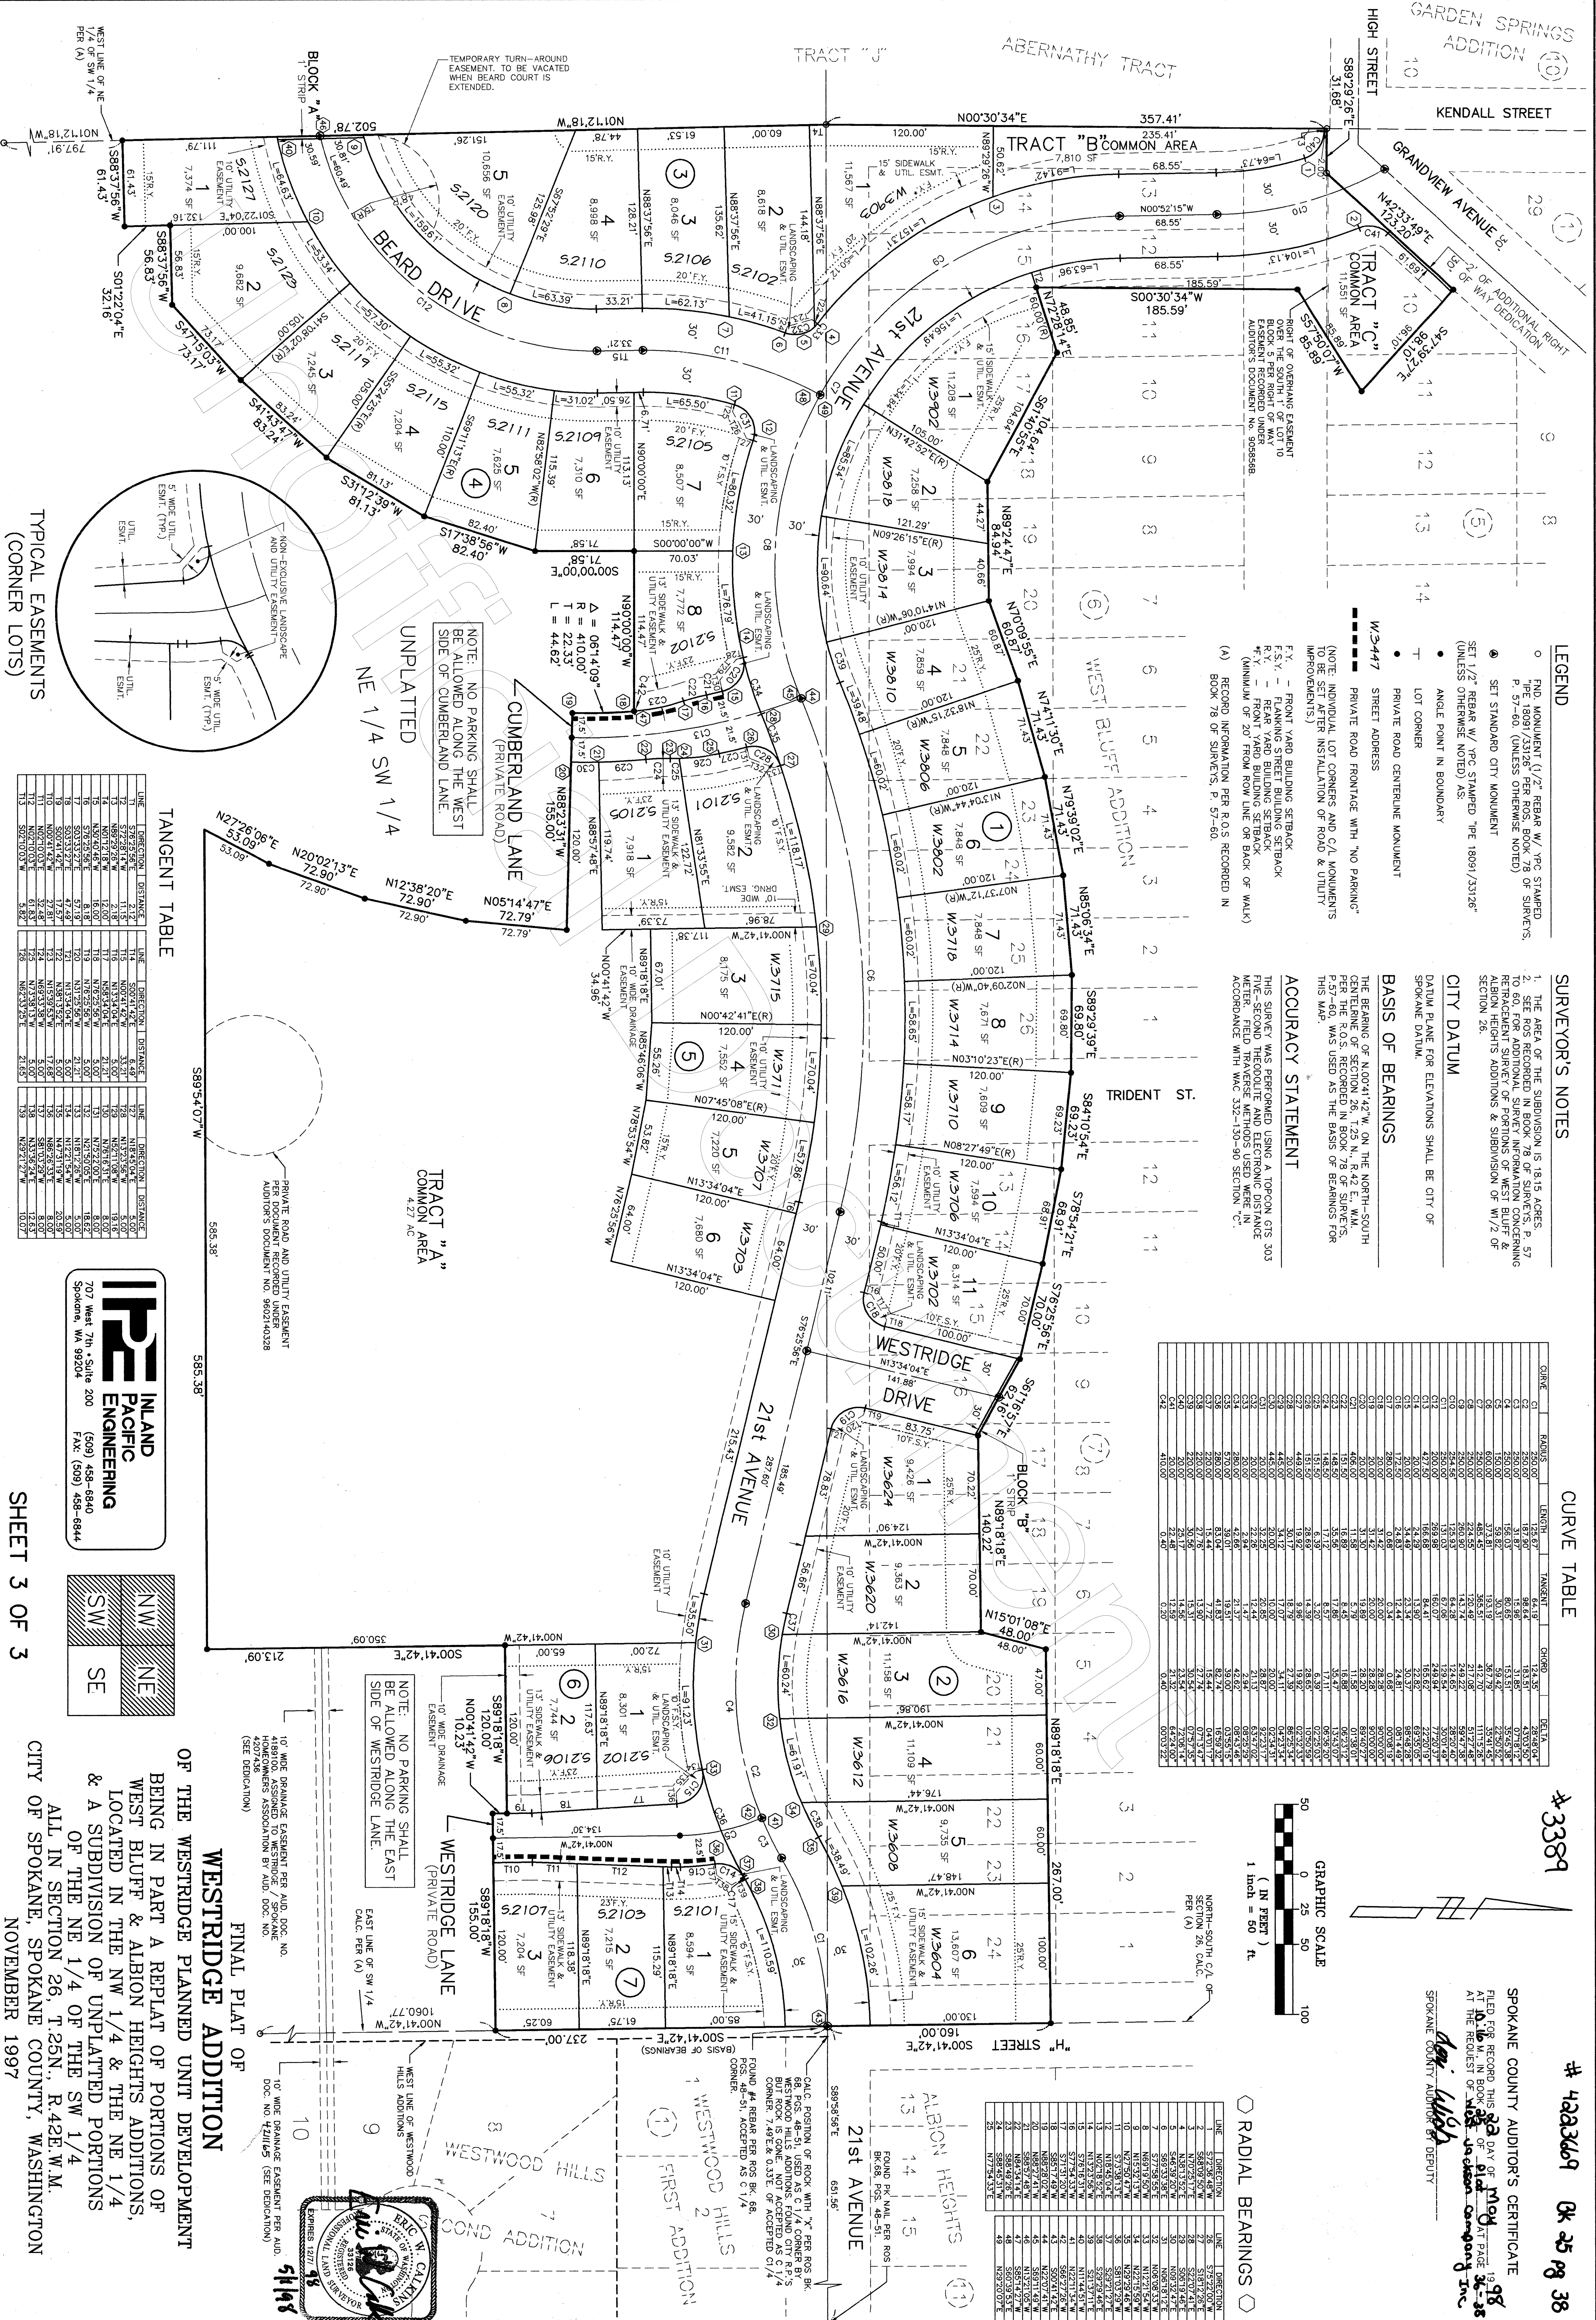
FINAL PLAT OF
WESTRIDGE ADDITION
OF THE WESTRIDGE PLANNED UNIT DEVELOPMENT
BEING IN PART A REPLAT OF PORTIONS OF WEST BLUFF & ALBION HEIGHTS ADDITIONS, LOCATED IN THE NW 1/4 & THE NE 1/4 & A SUBDIVISION OF UNPLATTED PORTIONS OF THE NE 1/4 OF THE SW 1/4
ALL IN SECTION 26, T.25N., R.42E.W.M.
CITY OF SPOKANE, SPOKANE COUNTY, WASHINGTON
NOVEMBER 1997

SHEET 3 OF 3

INLAND PACIFIC ENGINEERING
707 West 7th • Suite 200
Spokane, WA 99204
(509) 458-6840
FAX: (509) 458-6844

LEGEND
FND MONUMENT (1/2" REBAR W/ YPC STAMPED "PE 18091/33126" PER BOOK 78 OF SURVEYS, P. 57-60, (UNLESS OTHERWISE NOTED)
SET STANDARD CITY MONUMENT
SET 1/2" REBAR W/ YPC STAMPED "IPE 18091/33126" (UNLESS OTHERWISE NOTED) AS:
ANGLE POINT IN BOUNDARY
LOT CORNER
PRIVATE ROAD CENTERLINE MONUMENT
W3447 STREET ADDRESS
PRIVATE ROAD FRONTAGE WITH "NO PARKING"
(NOTE: INDIVIDUAL LOT CORNERS AND C/L MONUMENTS TO BE SET AFTER INSTALLATION OF ROAD & UTILITY IMPROVEMENTS.)
F.Y. - FRONT YARD BUILDING SETBACK
F.S.Y. - FLANKING STREET BUILDING SETBACK
R.Y. - REAR YARD BUILDING SETBACK
*F.Y. - FRONT YARD BUILDING SETBACK (MINIMUM OF 20' FROM ROW LINE OR BACK OF WALK)
(A) RECORD INFORMATION PER R.O.S. RECORDED IN BOOK 78 OF SURVEYS, P. 57-60.

SURVEYOR'S NOTES
1. THE AREA OF THE SUBDIVISION IS 18.15 ACRES.
2. SEE ROS RECORDED IN BOOK 78 OF SURVEYS, P. 57 TO 60, FOR ADDITIONAL SURVEY INFORMATION CONCERNING RETRACEMENT SURVEY OF PORTIONS OF WEST BLUFF & ALBION HEIGHTS ADDITIONS & SUBDIVISION OF W1/2 OF SECTION 26.

CITY DATUM
DATUM PLANE FOR ELEVATIONS SHALL BE CITY OF SPOKANE DATUM.

BASIS OF BEARINGS
THE BEARING OF N.00°41'42"W. ON THE NORTH-SOUTH CENTERLINE OF SECTION 26, T.25 N., R.42 E., W.M. PER THE ROS RECORDED IN BOOK 78 OF SURVEYS, P.57-60, WAS USED AS THE BASIS OF BEARINGS FOR THIS MAP.

ACCURACY STATEMENT
THIS SURVEY WAS PERFORMED USING A TOPCON GTS 303 FIVE SECOND THEODOLITE AND ELECTRONIC DISTANCE METER. THE FIELD TRAVERSE METHODS WERE IN ACCORDANCE WITH WAC 332-130-90 SECTION "C".

SPOKANE COUNTY AUDITOR'S CERTIFICATE
FILED FOR RECORD THIS 22 DAY OF May 1998 AT 10:16 M. IN BOOK 25 OF Plat AT PAGE 36-38 AT THE REQUEST OF West Jackson Company Inc
SPOKANE COUNTY AUDITOR BY DEPUTY

# 4223669 Bk 25 pg 38
#3389

GRAPHIC SCALE
( IN FEET )
1 inch = 50 ft.

TYPICAL EASEMENTS (CORNER LOTS)
NON-EXCLUSIVE LANDSCAPE AND UTILITY EASEMENT
5' WIDE UTIL. ESMT. (TYP.)

NOTE: NO PARKING SHALL BE ALLOWED ALONG THE WEST SIDE OF CUMBERLAND LANE.
NOTE: NO PARKING SHALL BE ALLOWED ALONG THE EAST SIDE OF WESTRIDGE LANE.

TEMPORARY TURN-AROUND EASEMENT. TO BE VACATED WHEN BEARD COURT IS EXTENDED.

TRACT "A" COMMON AREA 4.27 AC
TRACT "B" COMMON AREA
TRACT "C" COMMON AREA
PRIVATE ROAD AND UTILITY EASEMENT PER DOCUMENT RECORDED UNDER AUDITOR'S DOCUMENT NO. 8602140328
RIGHT OF OVERHANG EASEMENT OVER THE SOUTH 1' OF LOT 10 BLOCK 5 PER RIGHT OF WAY EASEMENT RECORDED UNDER AUDITOR'S DOCUMENT No. 9058568.

BEARD DRIVE  21st AVENUE  CUMBERLAND LANE (PRIVATE ROAD)  WESTRIDGE LANE (PRIVATE ROAD)  WESTRIDGE DRIVE  KENDALL STREET  GRANDVIEW AVENUE  HIGH STREET  TRIDENT ST.  "H" STREET
UNPLATTED NE 1/4 SW 1/4
TRACT "J"  ABERNATHY TRACT  GARDEN SPRINGS ADDITION  WEST BLUFF ADDITION  ALBION HEIGHTS  WESTWOOD HILLS SECOND ADDITION  WESTWOOD HILLS FIRST ADDITION
BLOCK "A" 1' STRIP  BLOCK "B" 1' STRIP

TANGENT TABLE
CURVE TABLE
RADIAL BEARINGS

ERIC W. CALKINS STATE OF WASHINGTON REGISTERED PROFESSIONAL LAND SURVEYOR EXPIRES 12/17/98
5/8/98